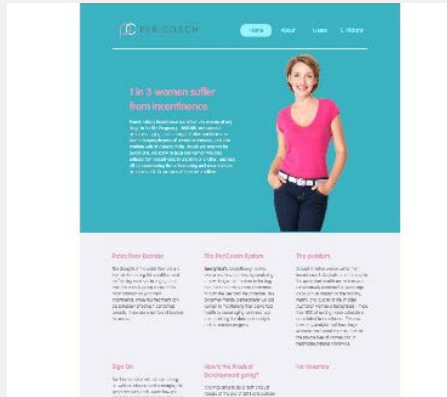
PERICOACH

Home About Cases Visitors

1 in 3 women suffer from incontinence

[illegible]

Pelvic Floor Exercise

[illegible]

The PeriCoach System

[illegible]

The problem

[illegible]

Sign On

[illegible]

How's the Product Development going?

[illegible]

For Investors